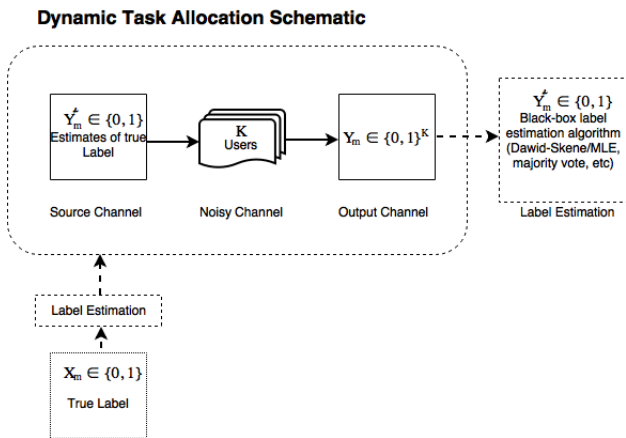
Dynamic Task Allocation Schematic

$Y^{\sharp}_{m} \in \{0, 1\}$
Estimates of true Label

Source Channel

K
Users

Noisy Channel

$Y_{m} \in \{0, 1\}^{K}$

Output Channel

$Y^{\sharp}_{m} \in \{0, 1\}$
Black-box label estimation algorithm (Dawid-Skene/MLE, majority vote, etc)

Label Estimation

Label Estimation

$X_{m} \in \{0, 1\}$
True Label